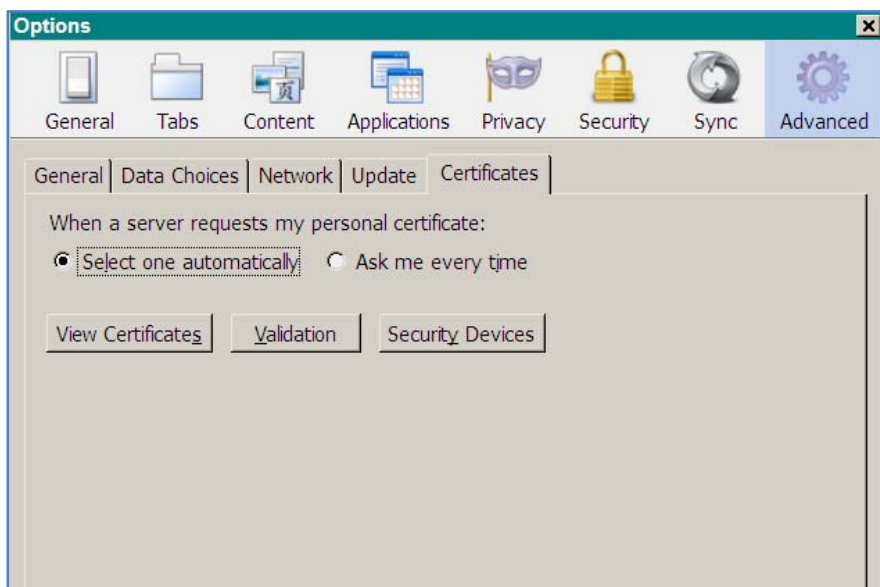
Options

General Tabs Content Applications Privacy Security Sync Advanced

General | Data Choices | Network | Update | Certificates

When a server requests my personal certificate:

Select one automatically  Ask me every time

View Certificates  Validation  Security Devices